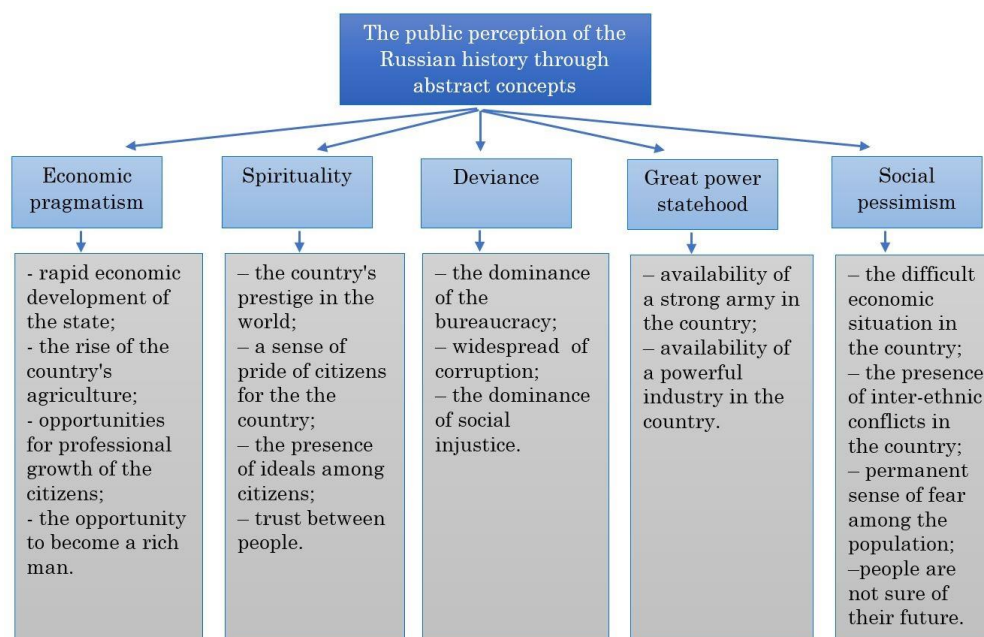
The public perception of the Russian history through abstract concepts

Economic pragmatism

- rapid economic development of the state;
- the rise of the country's agriculture;
- opportunities for professional growth of the citizens;
- the opportunity to become a rich man.

Spirituality

– the country's prestige in the world;
– a sense of pride of citizens for the the country;
– the presence of ideals among citizens;
– trust between people.

Deviance

– the dominance of the bureaucracy;
– widespread of corruption;
– the dominance of social injustice.

Great power statehood

– availability of a strong army in the country;
– availability of a powerful industry in the country.

Social pessimism

– the difficult economic situation in the country;
– the presence of inter-ethnic conflicts in the country;
– permanent sense of fear among the population;
–people are not sure of their future.